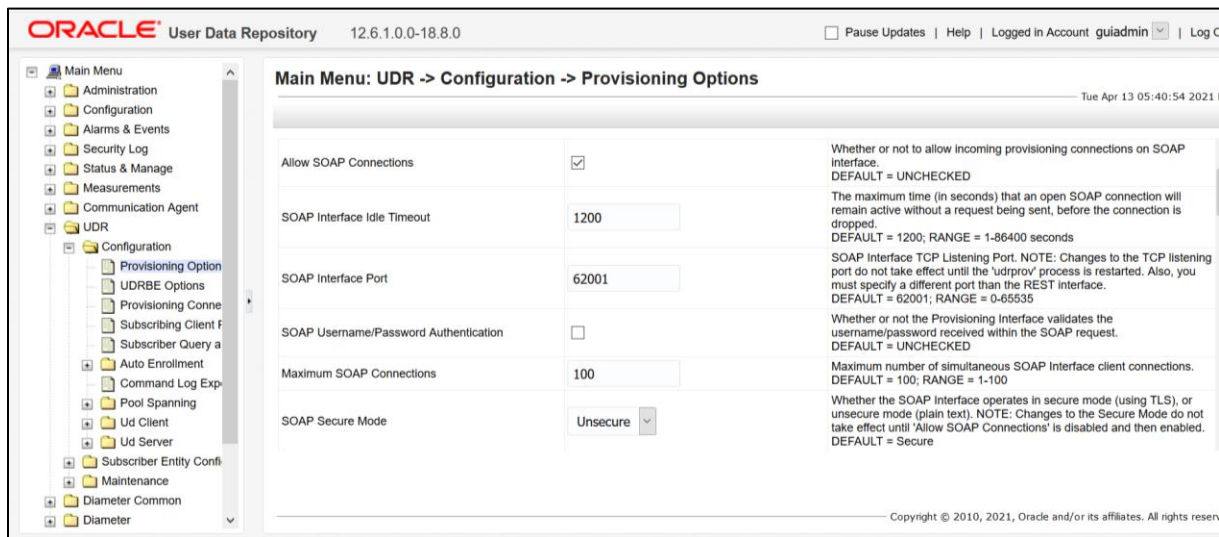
ORACLE User Data Repository 12.6.1.0.0-18.8.0

Pause Updates | Help | Logged in Account guiadmin | Log C

Main Menu
Administration
Configuration
Alarms & Events
Security Log
Status & Manage
Measurements
Communication Agent
UDR
Configuration
Provisioning Option
UDRBE Options
Provisioning Conne
Subscribing Client F
Subscriber Query a
Auto Enrollment
Command Log Exp
Pool Spanning
Ud Client
Ud Server
Subscriber Entity Confi
Maintenance
Diameter Common
Diameter

Main Menu: UDR -> Configuration -> Provisioning Options

Tue Apr 13 05:40:54 2021

| | | |
|---|---|---|
| Allow SOAP Connections | ☑ | Whether or not to allow incoming provisioning connections on SOAP interface. DEFAULT = UNCHECKED |
| SOAP Interface Idle Timeout | 1200 | The maximum time (in seconds) that an open SOAP connection will remain active without a request being sent, before the connection is dropped. DEFAULT = 1200; RANGE = 1-86400 seconds |
| SOAP Interface Port | 62001 | SOAP Interface TCP Listening Port. NOTE: Changes to the TCP listening port do not take effect until the 'udrprov' process is restarted. Also, you must specify a different port than the REST interface. DEFAULT = 62001; RANGE = 0-65535 |
| SOAP Username/Password Authentication | ☐ | Whether or not the Provisioning Interface validates the username/password received within the SOAP request. DEFAULT = UNCHECKED |
| Maximum SOAP Connections | 100 | Maximum number of simultaneous SOAP Interface client connections. DEFAULT = 100; RANGE = 1-100 |
| SOAP Secure Mode | Unsecure | Whether the SOAP Interface operates in secure mode (using TLS), or unsecure mode (plain text). NOTE: Changes to the Secure Mode do not take effect until 'Allow SOAP Connections' is disabled and then enabled. DEFAULT = Secure |

Copyright © 2010, 2021, Oracle and/or its affiliates. All rights reserv